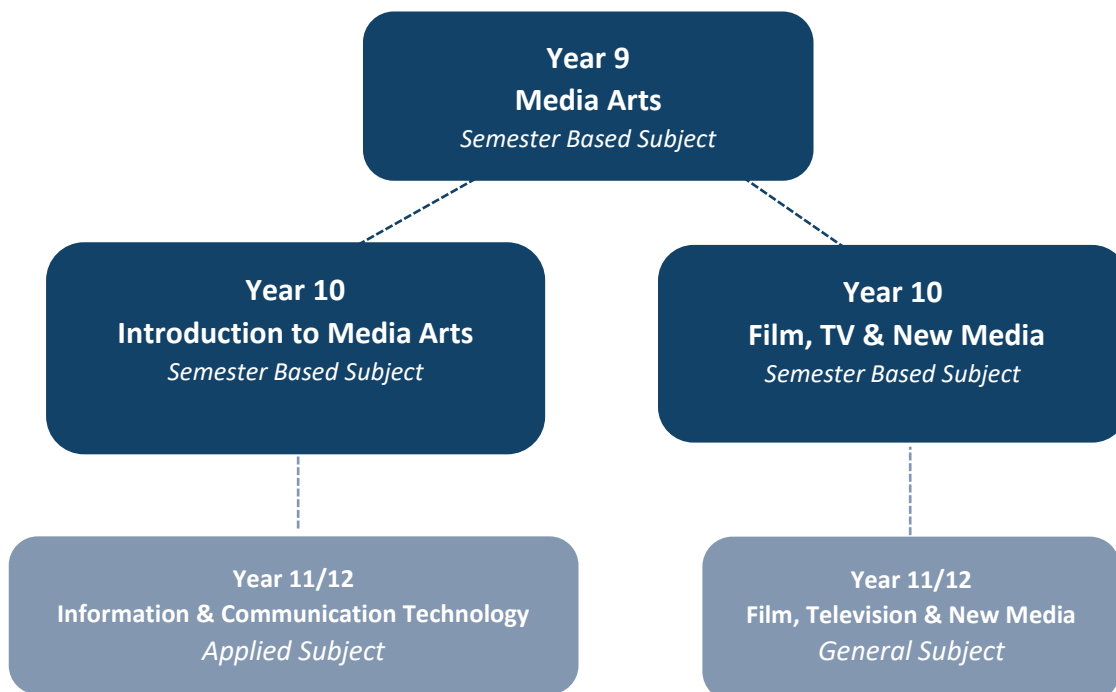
Year 9
Media Arts
Semester Based Subject

Year 10
Introduction to Media Arts
Semester Based Subject

Year 10
Film, TV & New Media
Semester Based Subject

Year 11/12
Information & Communication Technology
Applied Subject

Year 11/12
Film, Television & New Media
General Subject